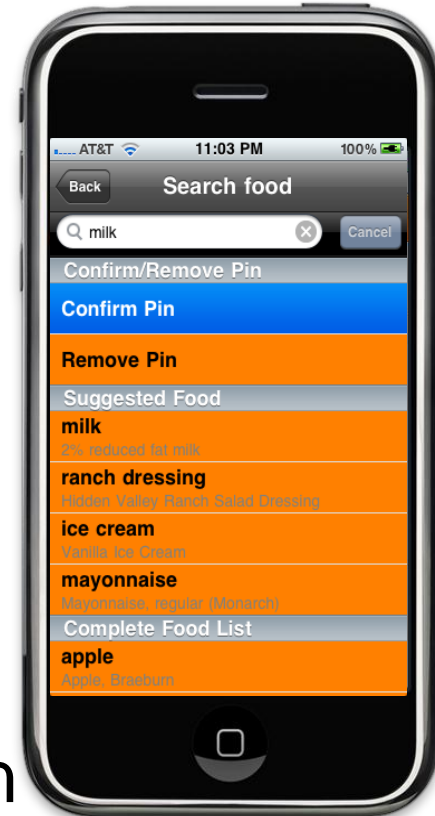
AT&T 11:03 PM 100%

Back Search food

milk Cancel

Confirm/Remove Pin

Confirm Pin

Remove Pin

Suggested Food

milk
2% reduced fat milk

ranch dressing
Hidden Valley Ranch Salad Dressing

ice cream
Vanilla Ice Cream

mayonnaise
Mayonnaise, regular (Monarch)

Complete Food List

apple
Apple, Braeburn

n